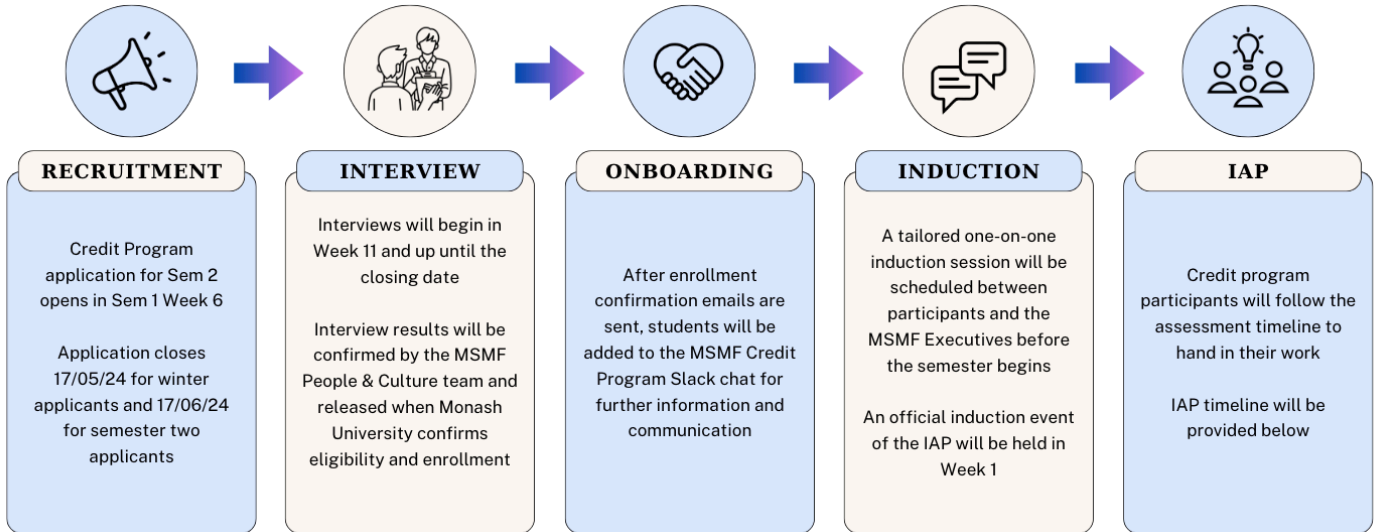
RECRUITMENT

Credit Program application for Sem 2 opens in Sem 1 Week 6

Application closes 17/05/24 for winter applicants and 17/06/24 for semester two applicants

INTERVIEW

Interviews will begin in Week 11 and up until the closing date

Interview results will be confirmed by the MSMF People & Culture team and released when Monash University confirms eligibility and enrollment

ONBOARDING

After enrollment confirmation emails are sent, students will be added to the MSMF Credit Program Slack chat for further information and communication

INDUCTION

A tailored one-on-one induction session will be scheduled between participants and the MSMF Executives before the semester begins

An official induction event of the IAP will be held in Week 1

IAP

Credit program participants will follow the assessment timeline to hand in their work

IAP timeline will be provided below